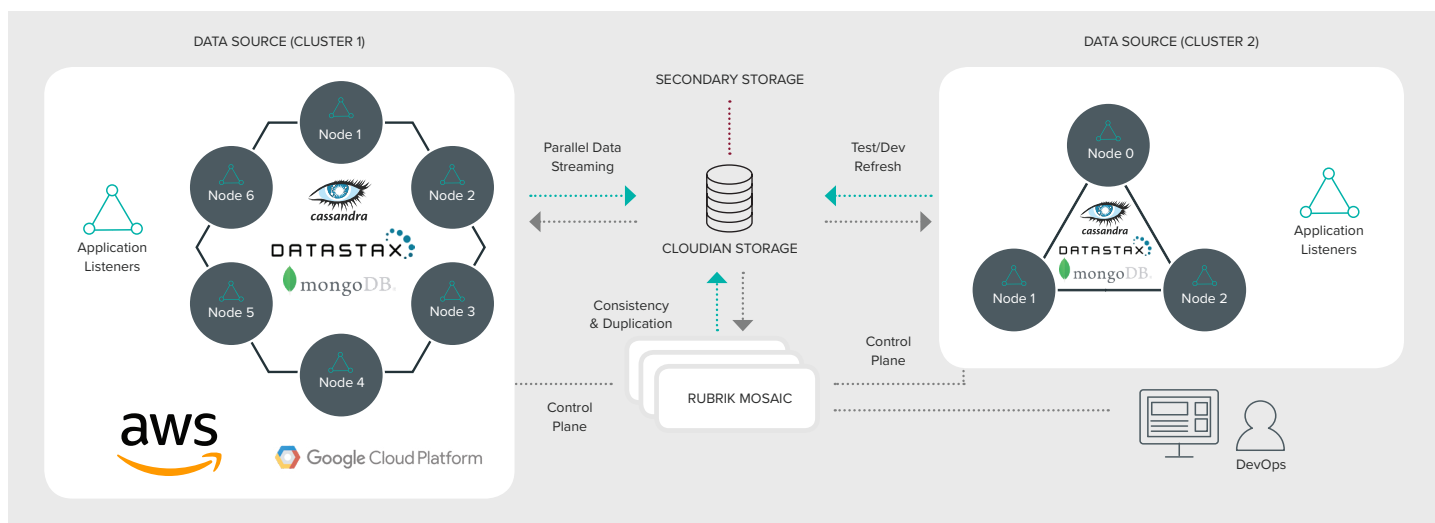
DATA SOURCE (CLUSTER 1)

Application Listeners

Node 1
Node 2
Node 3
Node 4
Node 5
Node 6

cassandra
DATASTAX
mongoDB.

aws

Google Cloud Platform

SECONDARY STORAGE

Parallel Data Streaming

Test/Dev Refresh

CLOUDIAN STORAGE

Consistency & Duplication

RUBRIK MOSAIC

Control Plane

Control Plane

DATA SOURCE (CLUSTER 2)

Node 0
Node 1
Node 2

cassandra
DATASTAX
mongoDB.

Application Listeners

DevOps